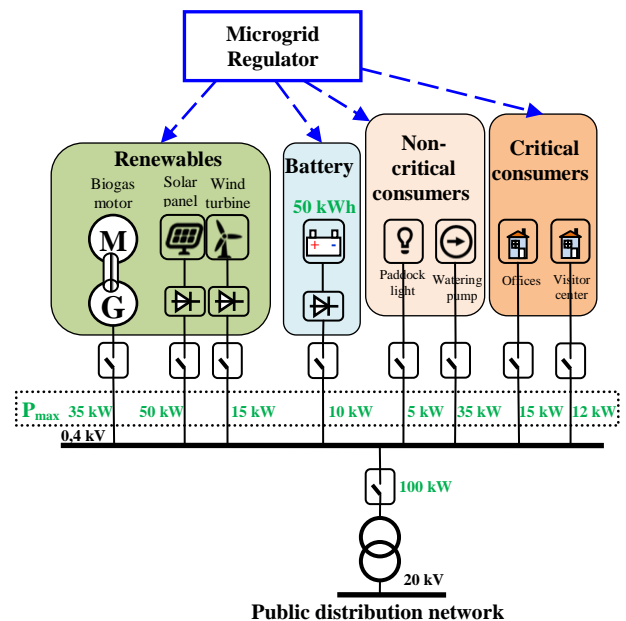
Microgrid Regulator

Renewables
Biogas motor
Solar panel
Wind turbine
M
G

Battery
50 kWh
+ -

Non-critical consumers
Paddock light
Watering pump

Critical consumers
Offices
Visitor center

$P_{max}$ 35 kW 50 kW 15 kW 10 kW 5 kW 35 kW 15 kW 12 kW
0,4 kV
100 kW
20 kV
Public distribution network